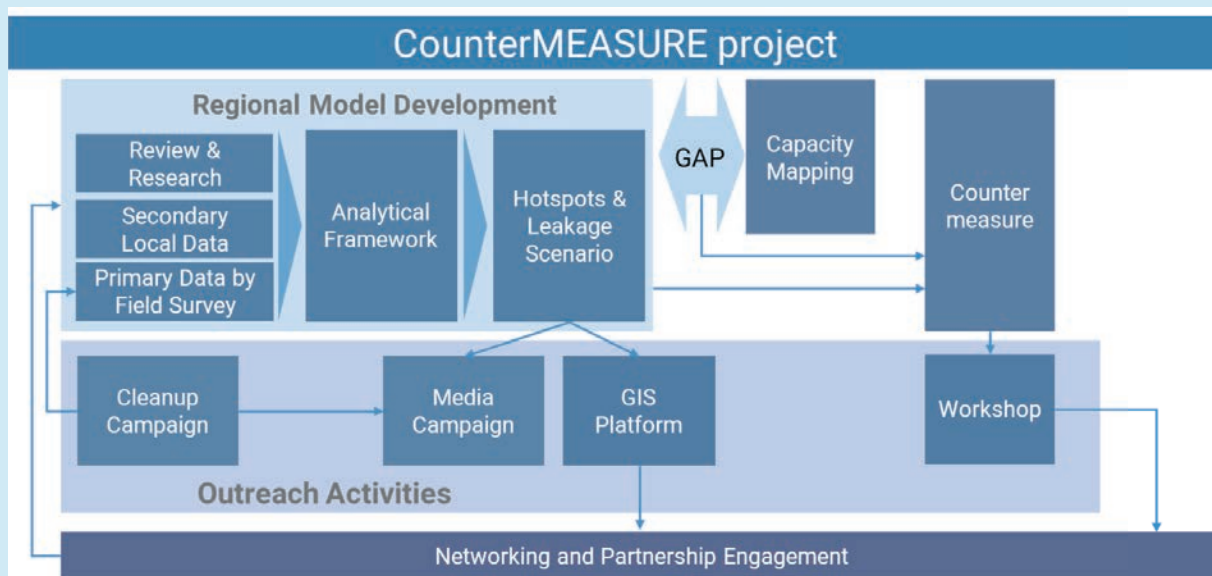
CounterMEASURE project

Regional Model Development

Review & Research

Secondary Local Data

Primary Data by Field Survey

Analytical Framework

Hotspots & Leakage Scenario

GAP

Capacity Mapping

Counter measure

Cleanup Campaign

Media Campaign

GIS Platform

Workshop

Outreach Activities

Networking and Partnership Engagement